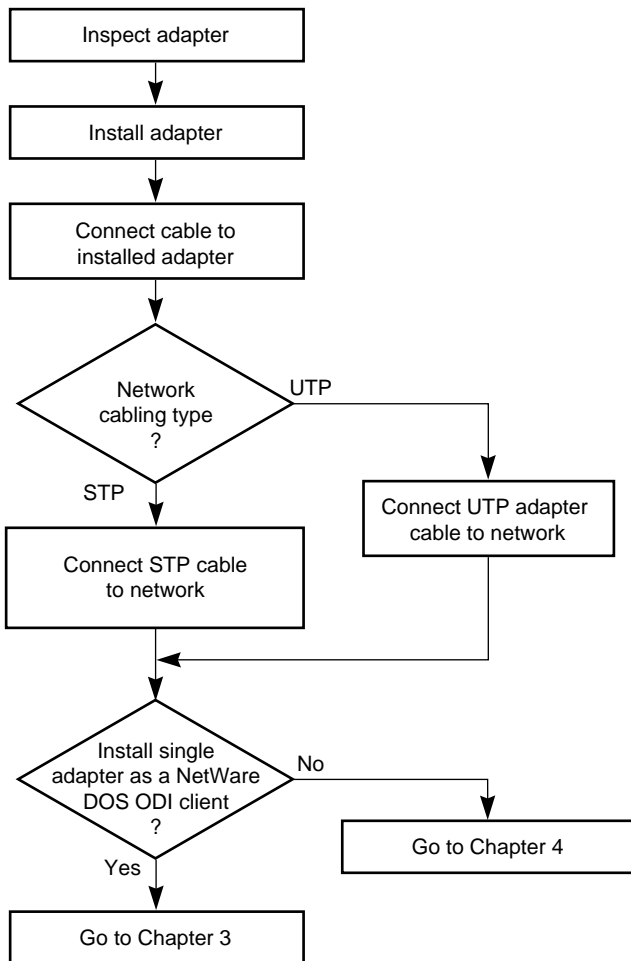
Inspect adapter

Install adapter

Connect cable to installed adapter

Network cabling type ?

UTP

STP

Connect UTP adapter cable to network

Connect STP cable to network

Install single adapter as a NetWare DOS ODI client ?

No

Go to Chapter 4

Yes

Go to Chapter 3